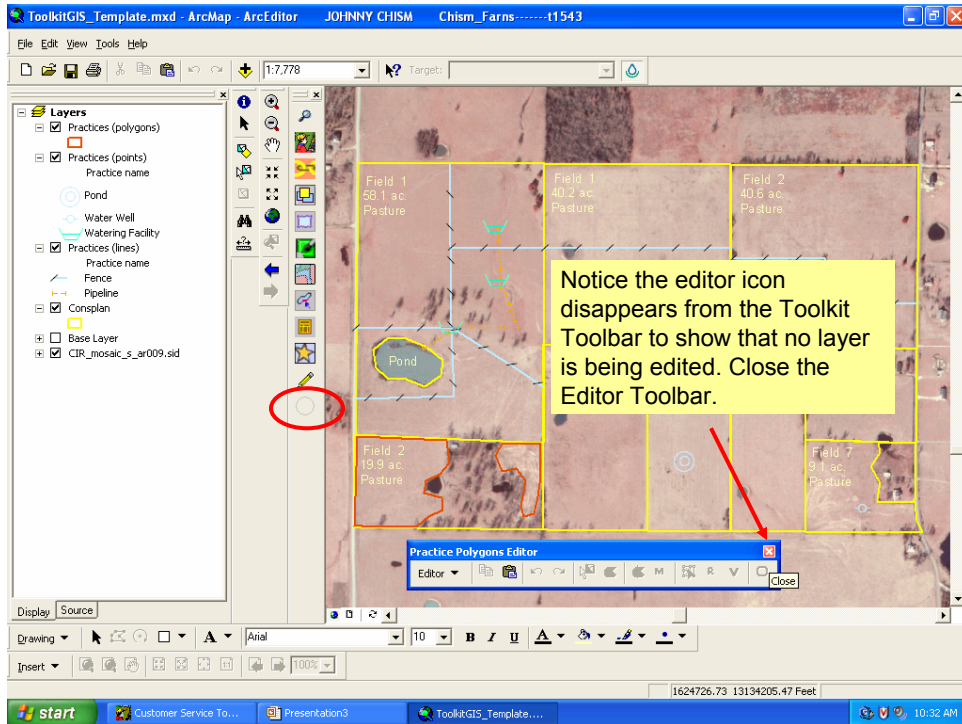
ToolkitGIS_Template.mxd - ArcMap - ArcEditor JOHNNY CHISM Chism_Farns-------t1543

File Edit View Tools Help

1:7,778

Target:

Layers
Practices (polygons)
Practices (points)
Practice name
Pond
Water Well
Watering Facility
Practices (lines)
Practice name
Fence
Pipeline
Consplan
Base Layer
CIR_mosaic_s_ar009.sid

Field 1
58.1 ac.
Pasture

Field 1
40.2 ac.
Pasture

Field 2
40.6 ac.
Pasture

Pond

Field 2
19.9 ac.
Pasture

Field 7
9.1 ac.
Pasture

Notice the editor icon disappears from the Toolkit Toolbar to show that no layer is being edited. Close the Editor Toolbar.

Practice Polygons Editor
Editor
Close

Display Source

Drawing
Arial
10
B I U A

Insert
100%

1624726.73 13134205.47 Feet

start Customer Service To... Presentation3 ToolkitGIS_Template.... 10:32 AM